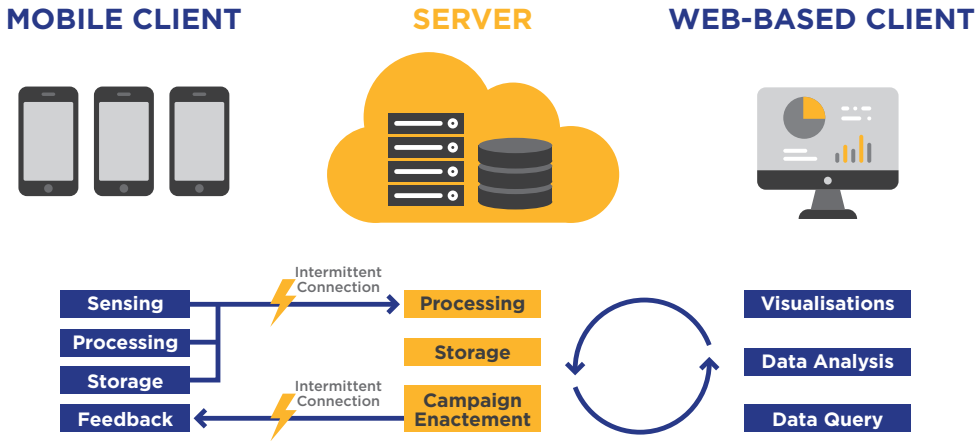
MOBILE CLIENT

SERVER

WEB-BASED CLIENT

Sensing

Processing

Storage

Feedback

Intermittent Connection

Intermittent Connection

Processing

Storage

Campaign Enactement

Visualisations

Data Analysis

Data Query